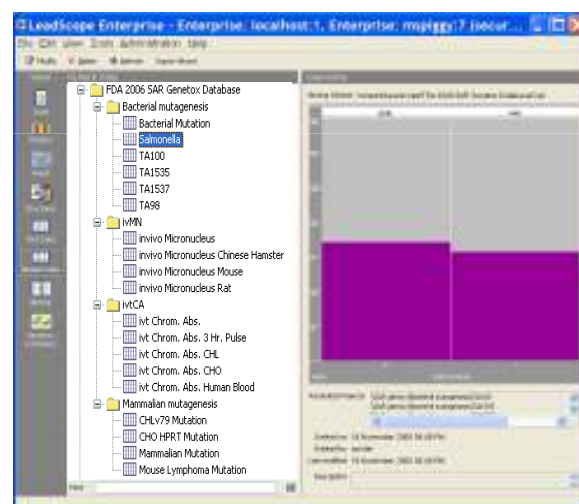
LeadScope Enterprise - Enterprise: localhost:1, Enterprise: mspiggy:7 (secur...

File Edit View Tools Administration Help

FDA 2006 SAR Genetox Database
Bacterial mutagenesis
Bacterial Mutation
Salmonella
TA100
TA1535
TA1537
TA98
ivMN
invivo Micronucleus
invivo Micronucleus Chinese Hamster
invivo Micronucleus Mouse
invivo Micronucleus Rat
ivtCA
ivt Chrom. Abs.
ivt Chrom. Abs. 3 Hr. Pulse
ivt Chrom. Abs. CHL
ivt Chrom. Abs. CHO
ivt Chrom. Abs. Human Blood
Mammalian mutagenesis
CHLv79 Mutation
CHO HPRT Mutation
Mammalian Mutation
Mouse Lymphoma Mutation

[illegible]